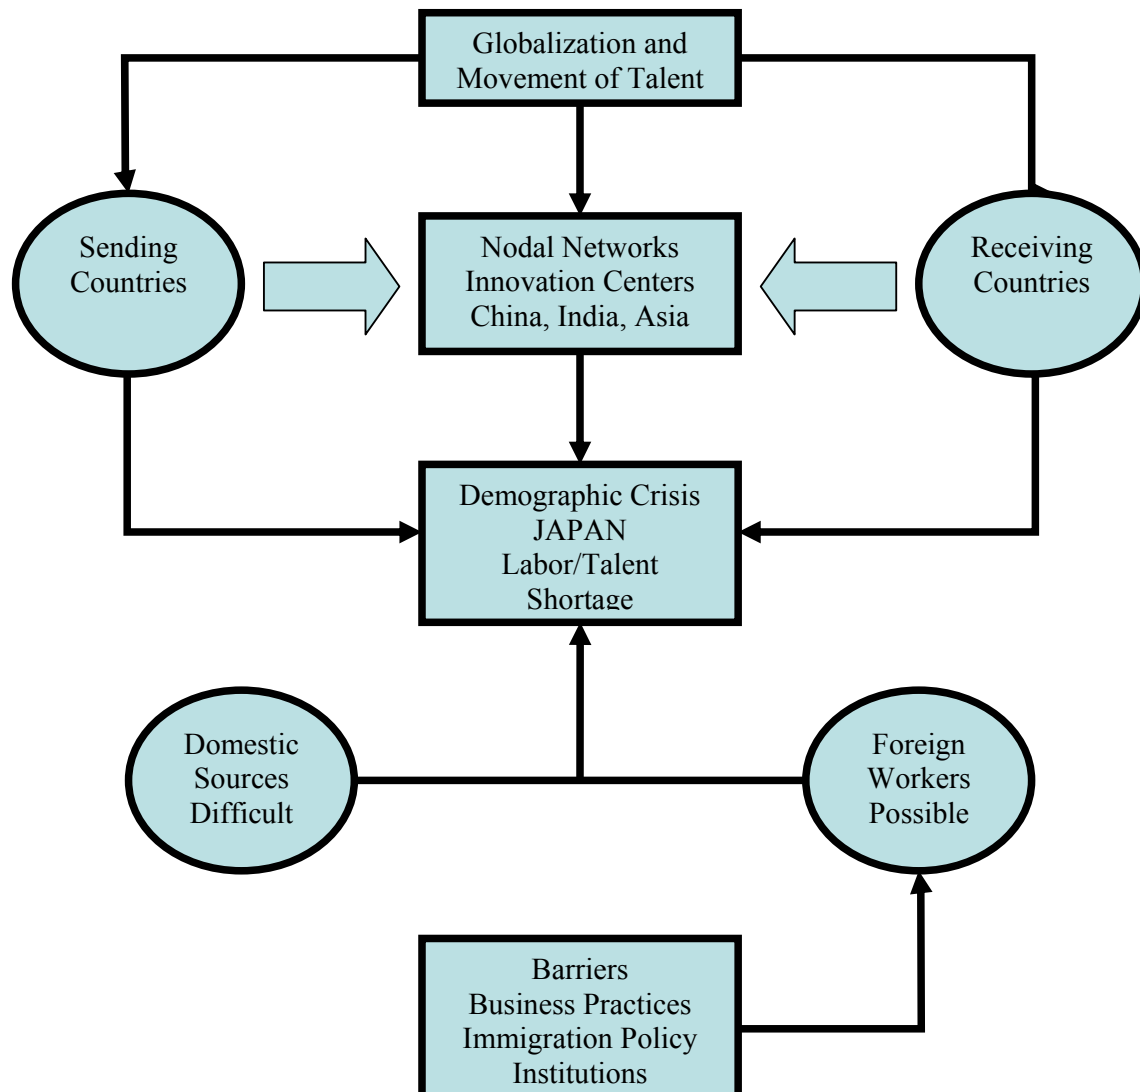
Globalization and Movement of Talent

Sending Countries

Nodal Networks
Innovation Centers
China, India, Asia

Receiving Countries

Demographic Crisis
JAPAN
Labor/Talent Shortage

Domestic Sources Difficult

Foreign Workers Possible

Barriers
Business Practices
Immigration Policy
Institutions